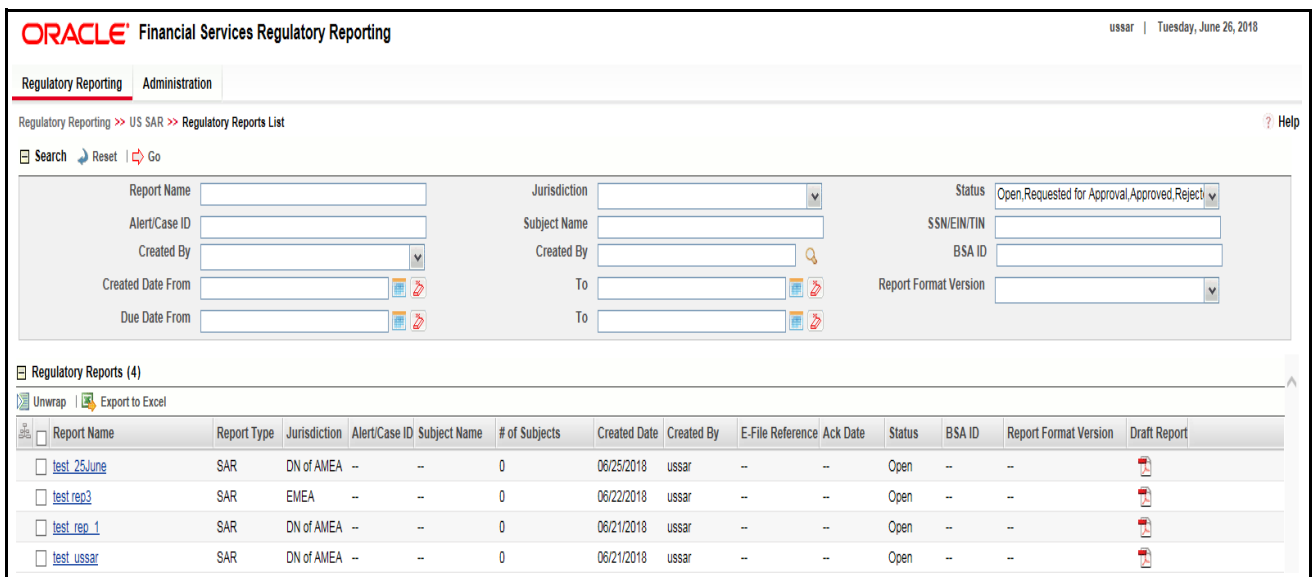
ORACLE® Financial Services Regulatory Reporting

ussar | Tuesday, June 26, 2018

Regulatory Reporting Administration

Regulatory Reporting >> US SAR >> Regulatory Reports List

Help

Search Reset Go

Report Name
Jurisdiction
Status Open,Requested for Approval,Approved,Rejecti
Alert/Case ID
Subject Name
SSN/EIN/TIN
Created By
Created By
BSA ID
Created Date From
To
Report Format Version
Due Date From
To

Regulatory Reports (4)

Unwrap | Export to Excel

| Report Name | Report Type | Jurisdiction | Alert/Case ID | Subject Name | # of Subjects | Created Date | Created By | E-File Reference | Ack Date | Status | BSA ID | Report Format Version | Draft Report |
|---|---|---|---|---|---|---|---|---|---|---|---|---|---|
| test_25June | SAR | DN of AMEA | -- | -- | 0 | 06/25/2018 | ussar | -- | -- | Open | -- | -- | |
| test rep3 | SAR | EMEA | -- | -- | 0 | 06/22/2018 | ussar | -- | -- | Open | -- | -- | |
| test_rep_1 | SAR | DN of AMEA | -- | -- | 0 | 06/21/2018 | ussar | -- | -- | Open | -- | -- | |
| test_ussar | SAR | DN of AMEA | -- | -- | 0 | 06/21/2018 | ussar | -- | -- | Open | -- | -- | |